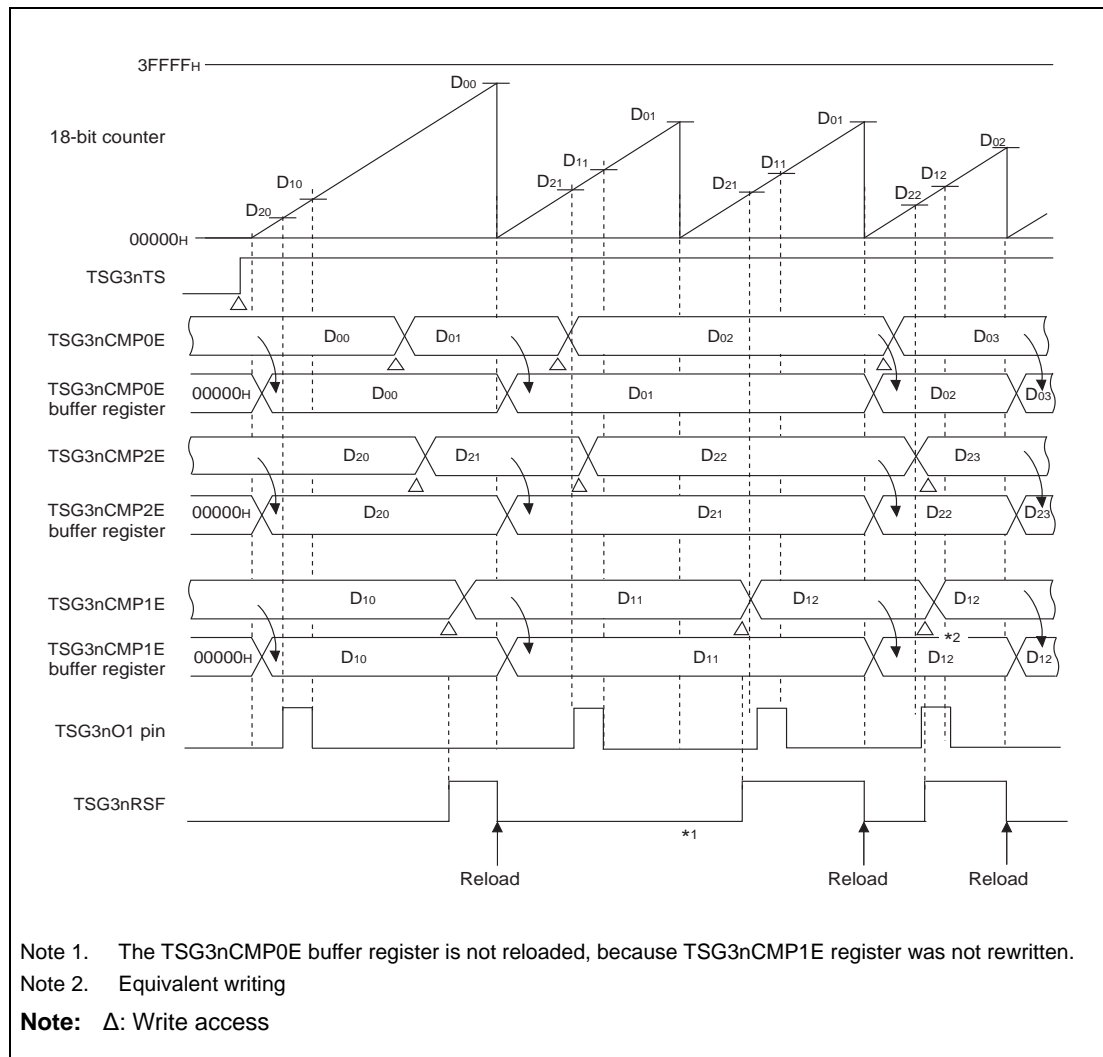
3FFFF$_H$

18-bit counter

00000$_H$

D$_{00}$

D$_{01}$

D$_{01}$

D$_{02}$

D$_{11}$

D$_{11}$

D$_{12}$

D$_{10}$

D$_{21}$

D$_{21}$

D$_{22}$

D$_{20}$

TSG3nTS

TSG3nCMP0E

D$_{00}$

D$_{01}$

D$_{02}$

D$_{03}$

TSG3nCMP0E buffer register

00000$_H$

D$_{00}$

D$_{01}$

D$_{02}$

D$_{03}$

TSG3nCMP2E

D$_{20}$

D$_{21}$

D$_{22}$

D$_{23}$

TSG3nCMP2E buffer register

00000$_H$

D$_{20}$

D$_{21}$

D$_{22}$

D$_{23}$

TSG3nCMP1E

D$_{10}$

D$_{11}$

D$_{12}$

D$_{12}$

*2

TSG3nCMP1E buffer register

00000$_H$

D$_{10}$

D$_{11}$

D$_{12}$

D$_{12}$

TSG3nO1 pin

TSG3nRSF

*1

Reload

Reload

Reload

Note 1. The TSG3nCMP0E buffer register is not reloaded, because TSG3nCMP1E register was not rewritten.

Note 2. Equivalent writing

**Note:** Δ: Write access